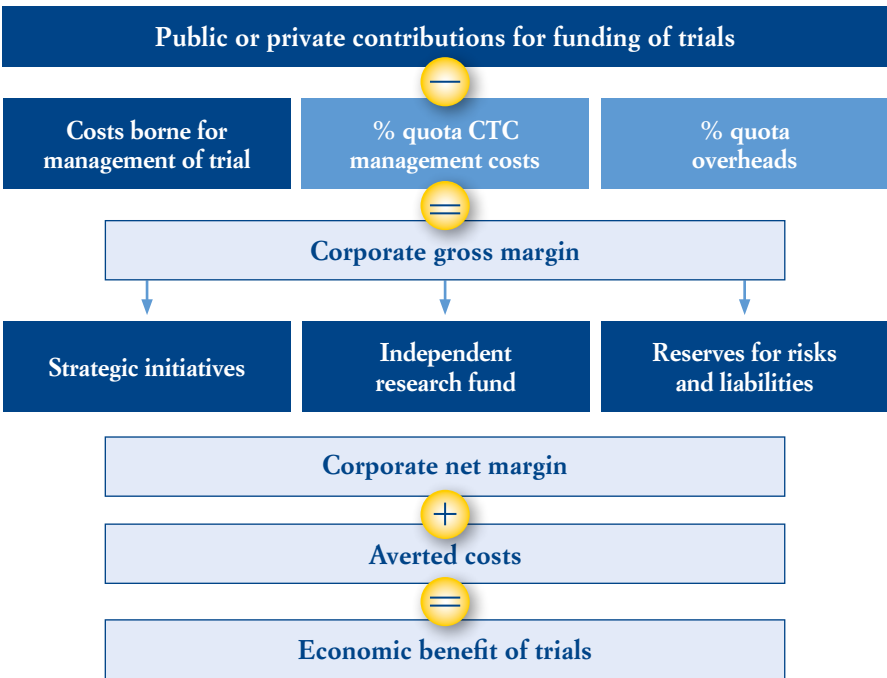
Public or private contributions for funding of trials

−

Costs borne for management of trial

% quota CTC management costs

% quota overheads

=

Corporate gross margin

Strategic initiatives

Independent research fund

Reserves for risks and liabilities

Corporate net margin

+

Averted costs

=

Economic benefit of trials